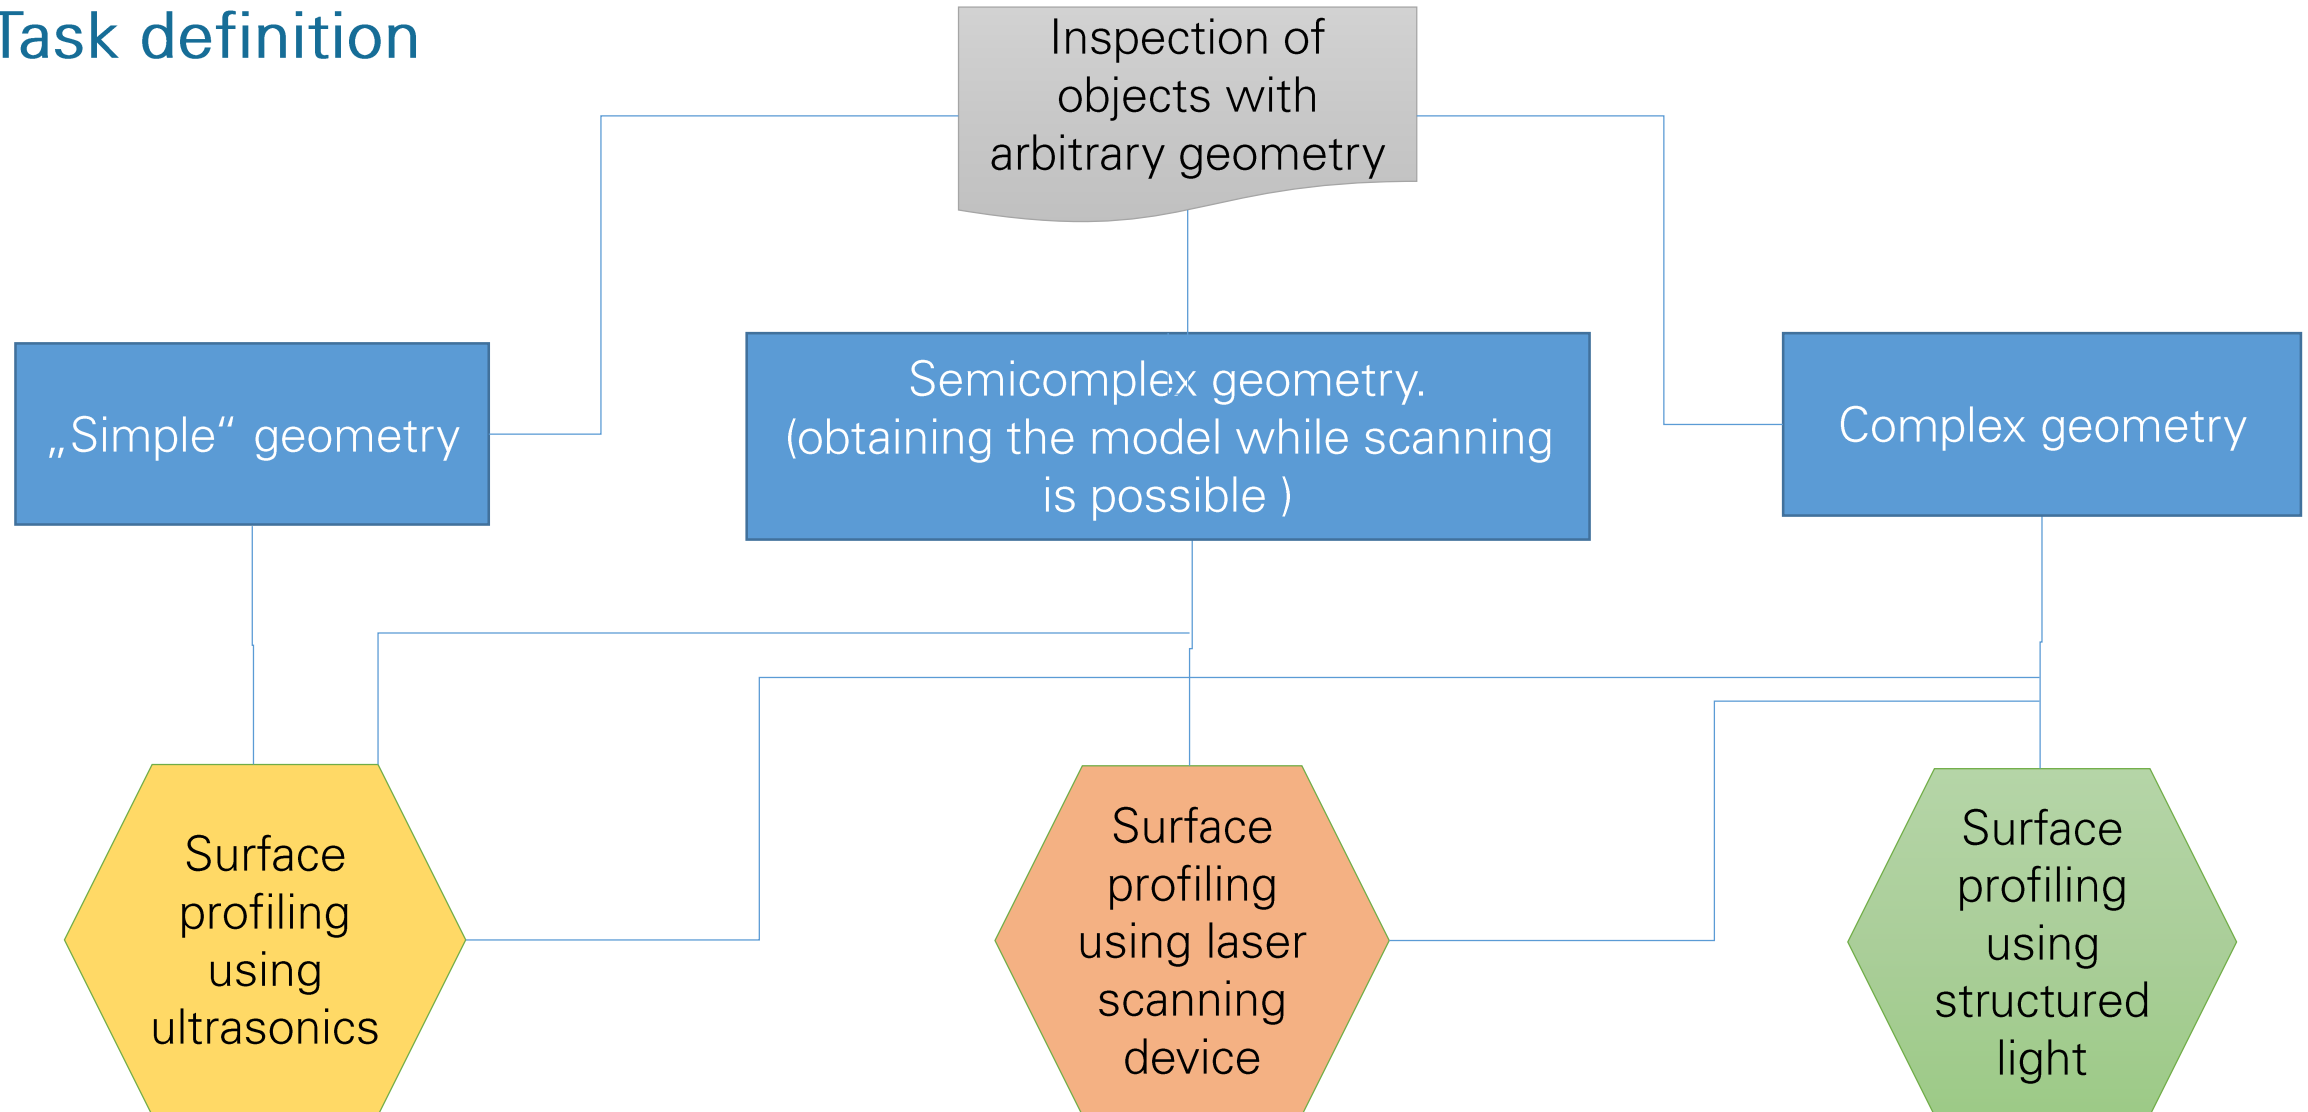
Task definition

Inspection of objects with arbitrary geometry

„Simple“ geometry

Semicomplex geometry. (obtaining the model while scanning is possible )

Complex geometry

Surface profiling using ultrasonics

Surface profiling using laser scanning device

Surface profiling using structured light